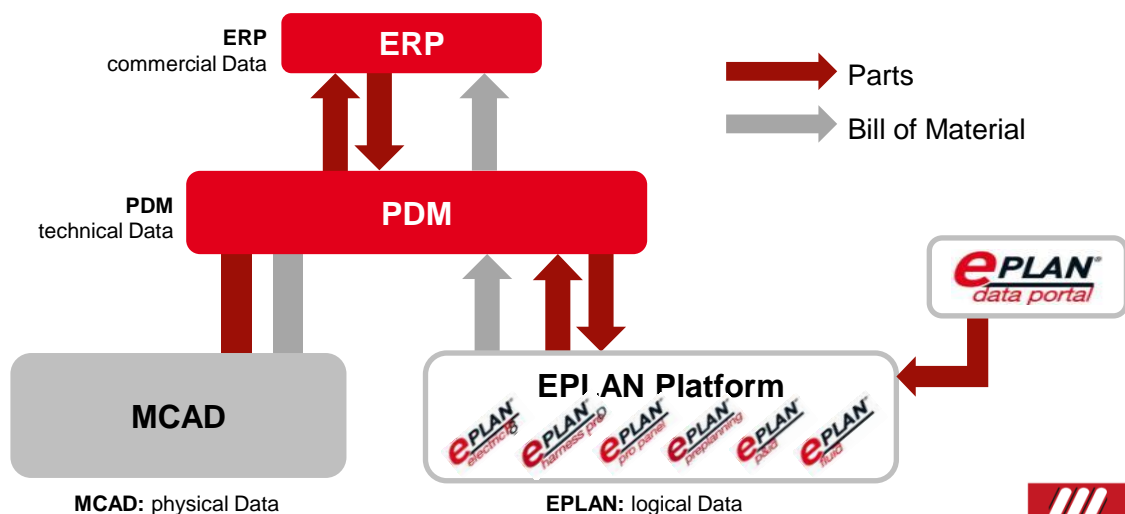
ERP
commercial Data

ERP

Parts

Bill of Material

PDM
technical Data

PDM

EPLAN data portal

MCAD

EPLAN Platform

EPLAN electric P8
EPLAN harness proD
EPLAN pro panel
EPLAN preplanning
EPLAN fluid
EPLAN fluid

MCAD: physical Data

EPLAN: logical Data